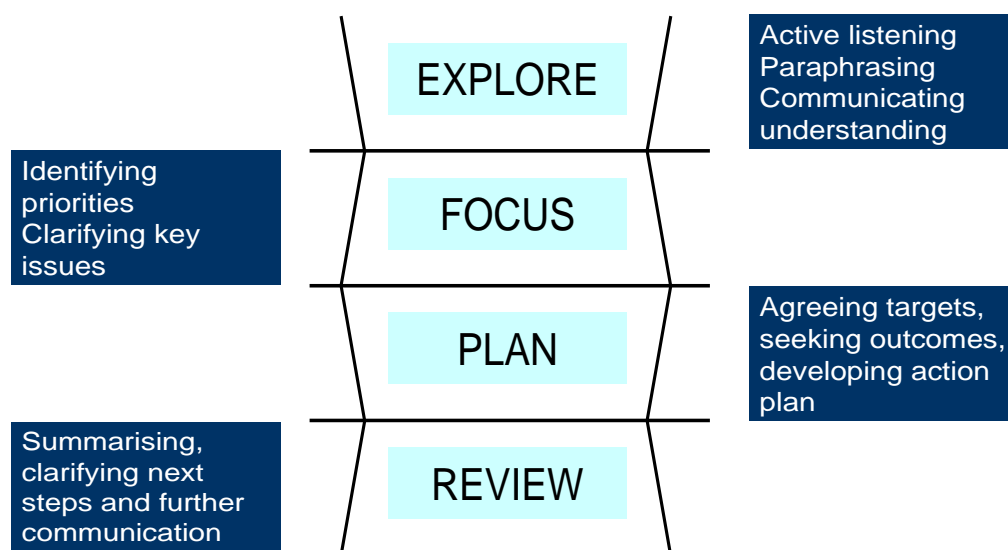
EXPLORE

Active listening
Paraphrasing
Communicating understanding

Identifying priorities
Clarifying key issues

FOCUS

PLAN

Agreeing targets, seeking outcomes, developing action plan

Summarising, clarifying next steps and further communication

REVIEW